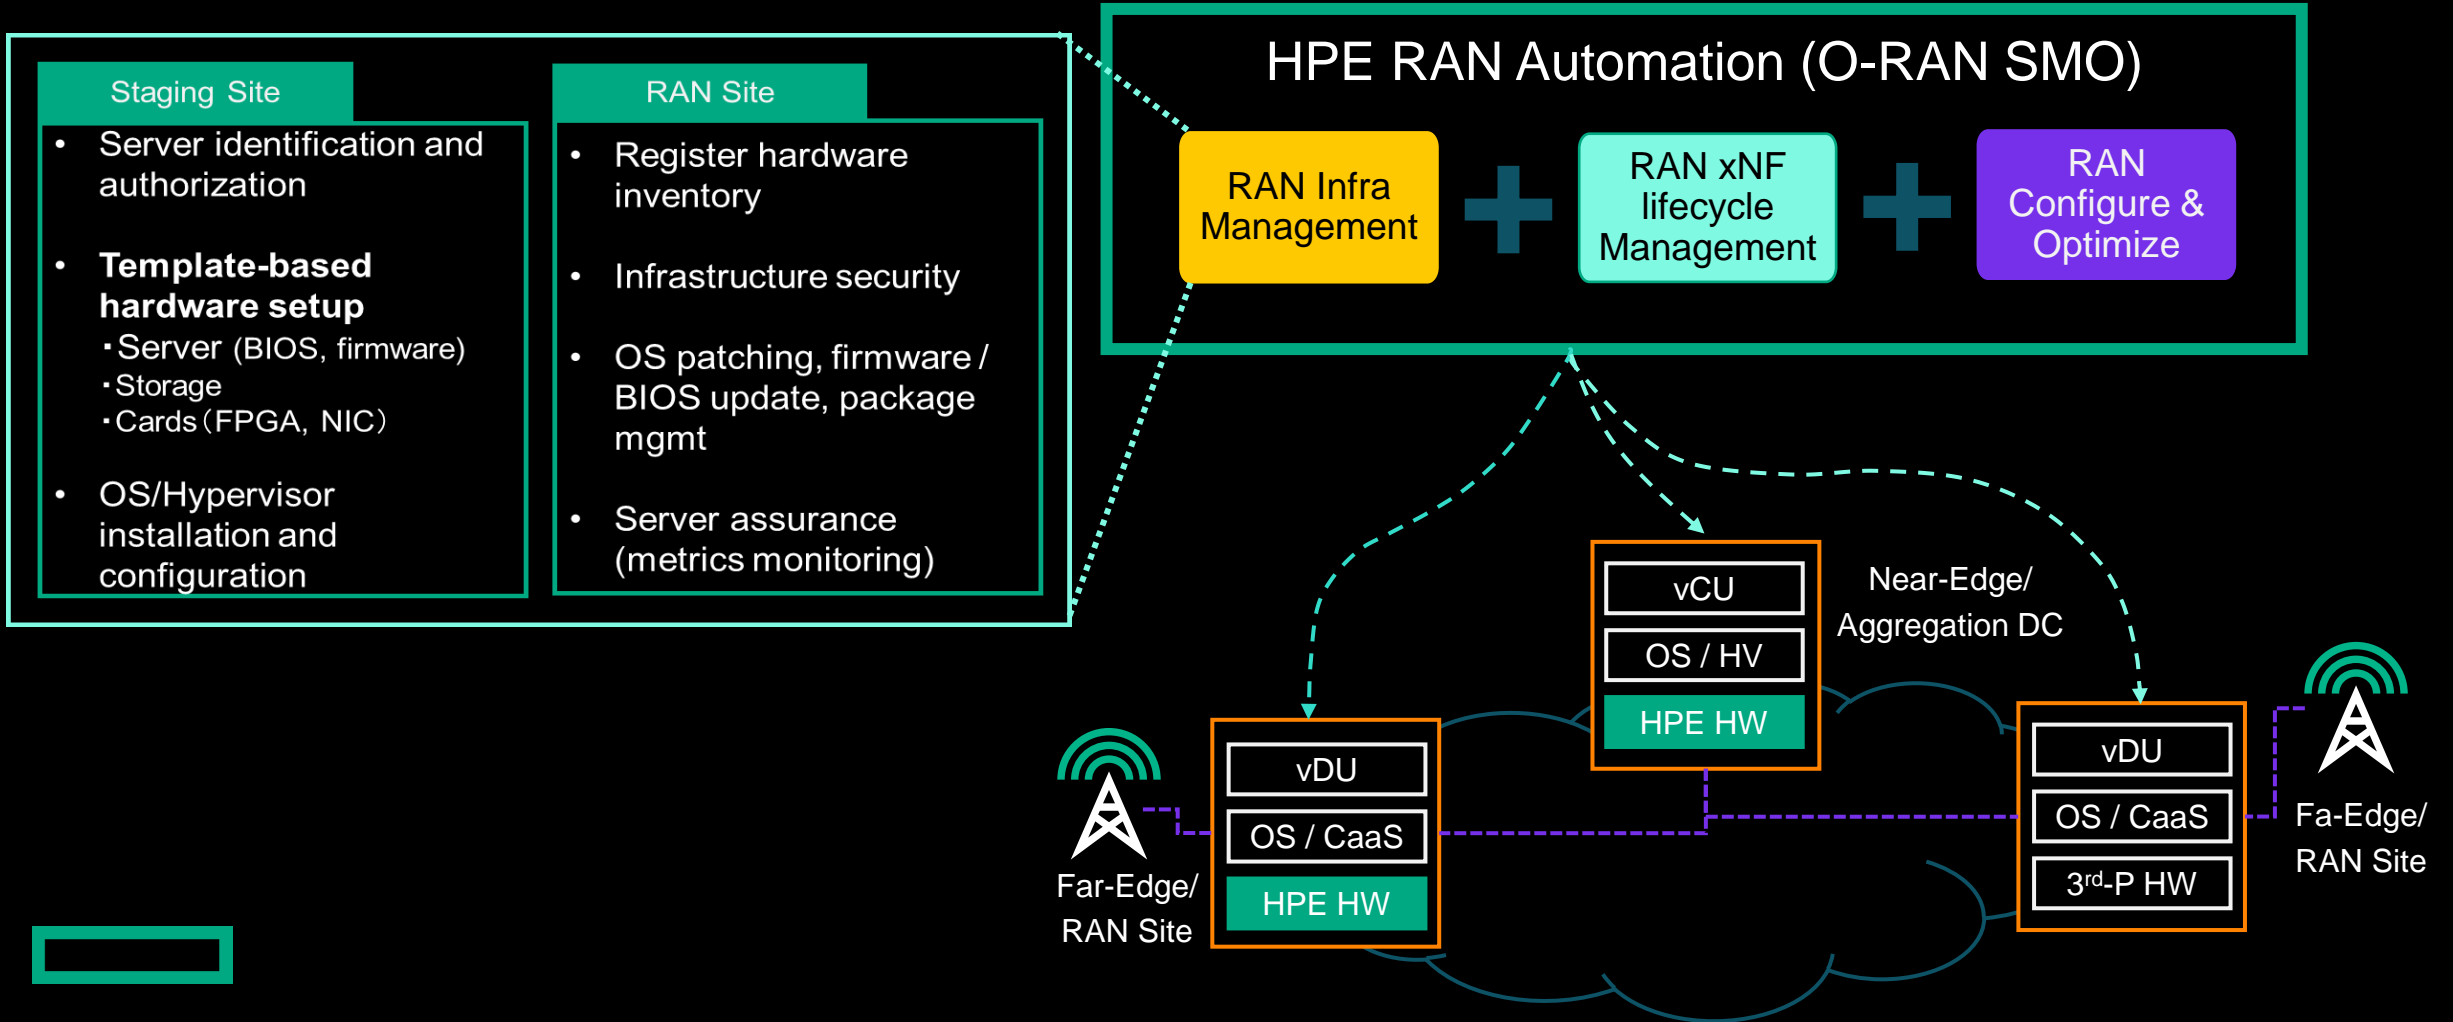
Staging Site

- Server identification and authorization
- **Template-based hardware setup**
 ・Server (BIOS, firmware)
 ・Storage
 ・Cards（FPGA, NIC）
- OS/Hypervisor installation and configuration

RAN Site

- Register hardware inventory
- Infrastructure security
- OS patching, firmware / BIOS update, package mgmt
- Server assurance (metrics monitoring)

HPE RAN Automation (O-RAN SMO)

RAN Infra Management

RAN xNF lifecycle Management

RAN Configure & Optimize

vCU
OS / HV
HPE HW

Near-Edge/ Aggregation DC

vDU
OS / CaaS
HPE HW

Far-Edge/ RAN Site

vDU
OS / CaaS
3$^{rd}$-P HW

Fa-Edge/ RAN Site